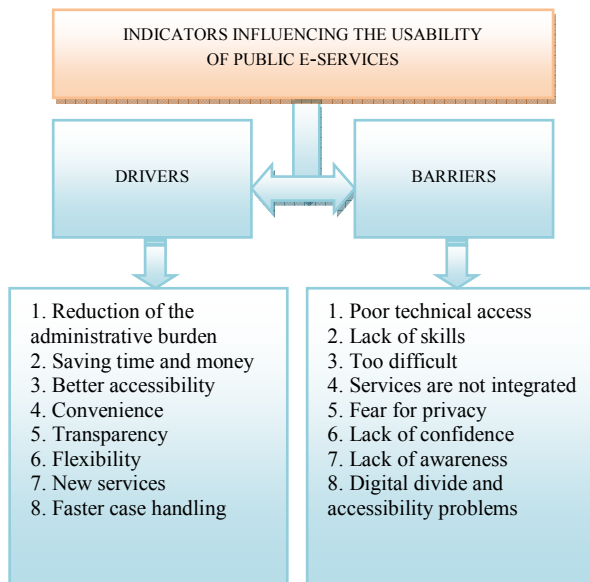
INDICATORS INFLUENCING THE USABILITY OF PUBLIC E-SERVICES

DRIVERS

BARRIERS

1. Reduction of the administrative burden
2. Saving time and money
3. Better accessibility
4. Convenience
5. Transparency
6. Flexibility
7. New services
8. Faster case handling

1. Poor technical access
2. Lack of skills
3. Too difficult
4. Services are not integrated
5. Fear for privacy
6. Lack of confidence
7. Lack of awareness
8. Digital divide and accessibility problems